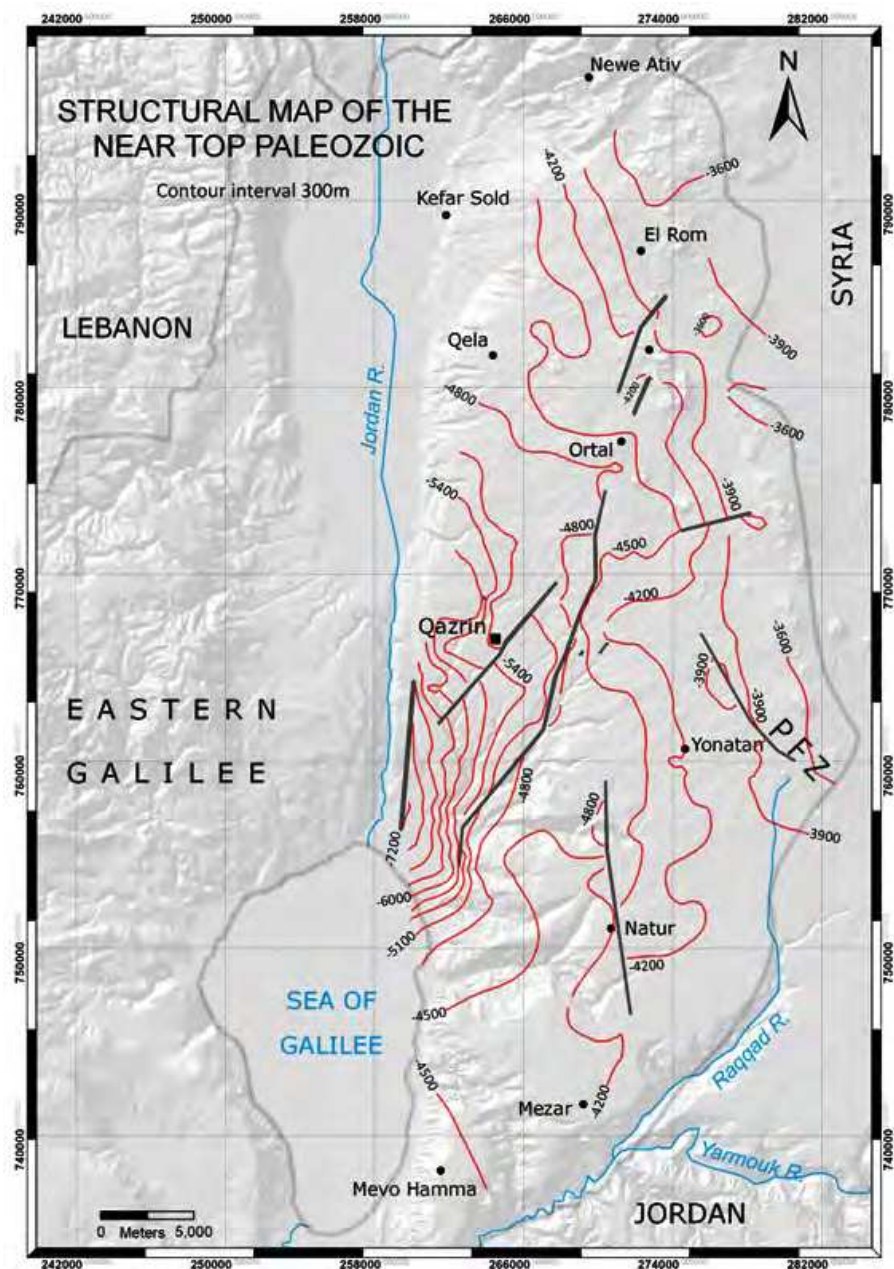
242000 250000 258000 266000 274000 282000

STRUCTURAL MAP OF THE NEAR TOP PALEOZOIC

Contour interval 300m

N

Newe Ativ

Kefar Sold

El Rom

SYRIA

LEBANON

Qela

Jordan R.

Ortal

Qazrin

EASTERN GALILEE

Yonatan

PFZ

Natur

SEA OF GALILEE

Raqqad R.

Mezar

Yarmouk R.

Mevo Hamma

JORDAN

0 Meters 5,000

-4200
-3600
-3900
-3900
-3600
-4800
-4200
-5400
-4800
-4500
-3900
-4200
-5400
-3600
-3900
-3900
-4800
-3900
-7200
-6000
-5100
-4800
-4200
-4500
-4500
-4200

790000
780000
770000
760000
750000
740000

242000 250000 258000 266000 274000 282000